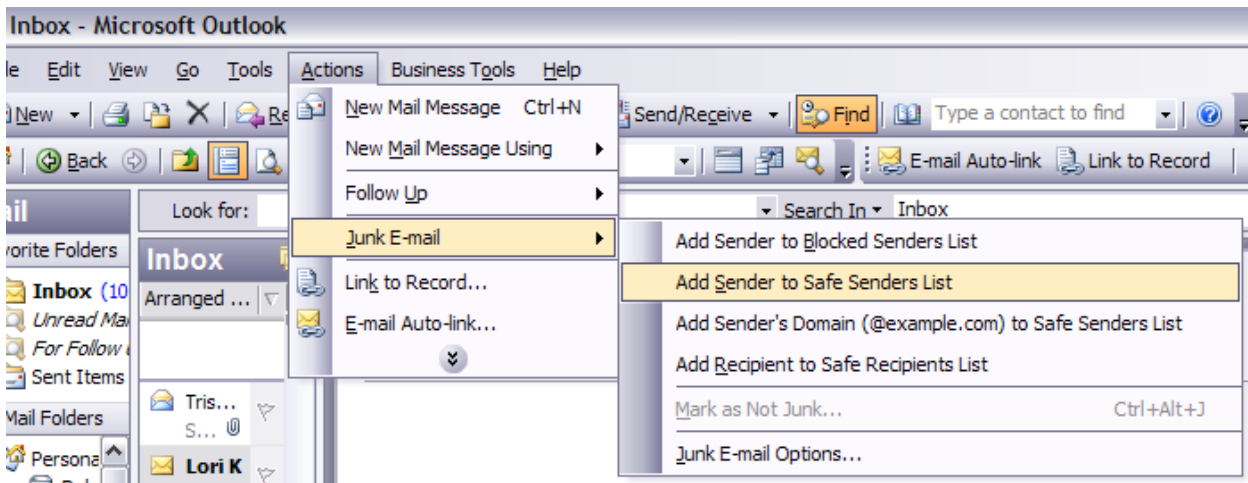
Inbox - Microsoft Outlook

le Edit View Go Tools Actions Business Tools Help

New Re Send/Receive Find Type a contact to find

Back E-mail Auto-link Link to Record

il Look for: Search In Inbox

vorite Folders

Inbox

Inbox (10

Arranged ...

Unread Ma

For Follow

Sent Items

Mail Folders

Persona

Tris... S...

Lori K

New Mail Message Ctrl+N

New Mail Message Using

Follow Up

Junk E-mail

Link to Record...

E-mail Auto-link...

Add Sender to Blocked Senders List

Add Sender to Safe Senders List

Add Sender's Domain (@example.com) to Safe Senders List

Add Recipient to Safe Recipients List

Mark as Not Junk... Ctrl+Alt+J

Junk E-mail Options...